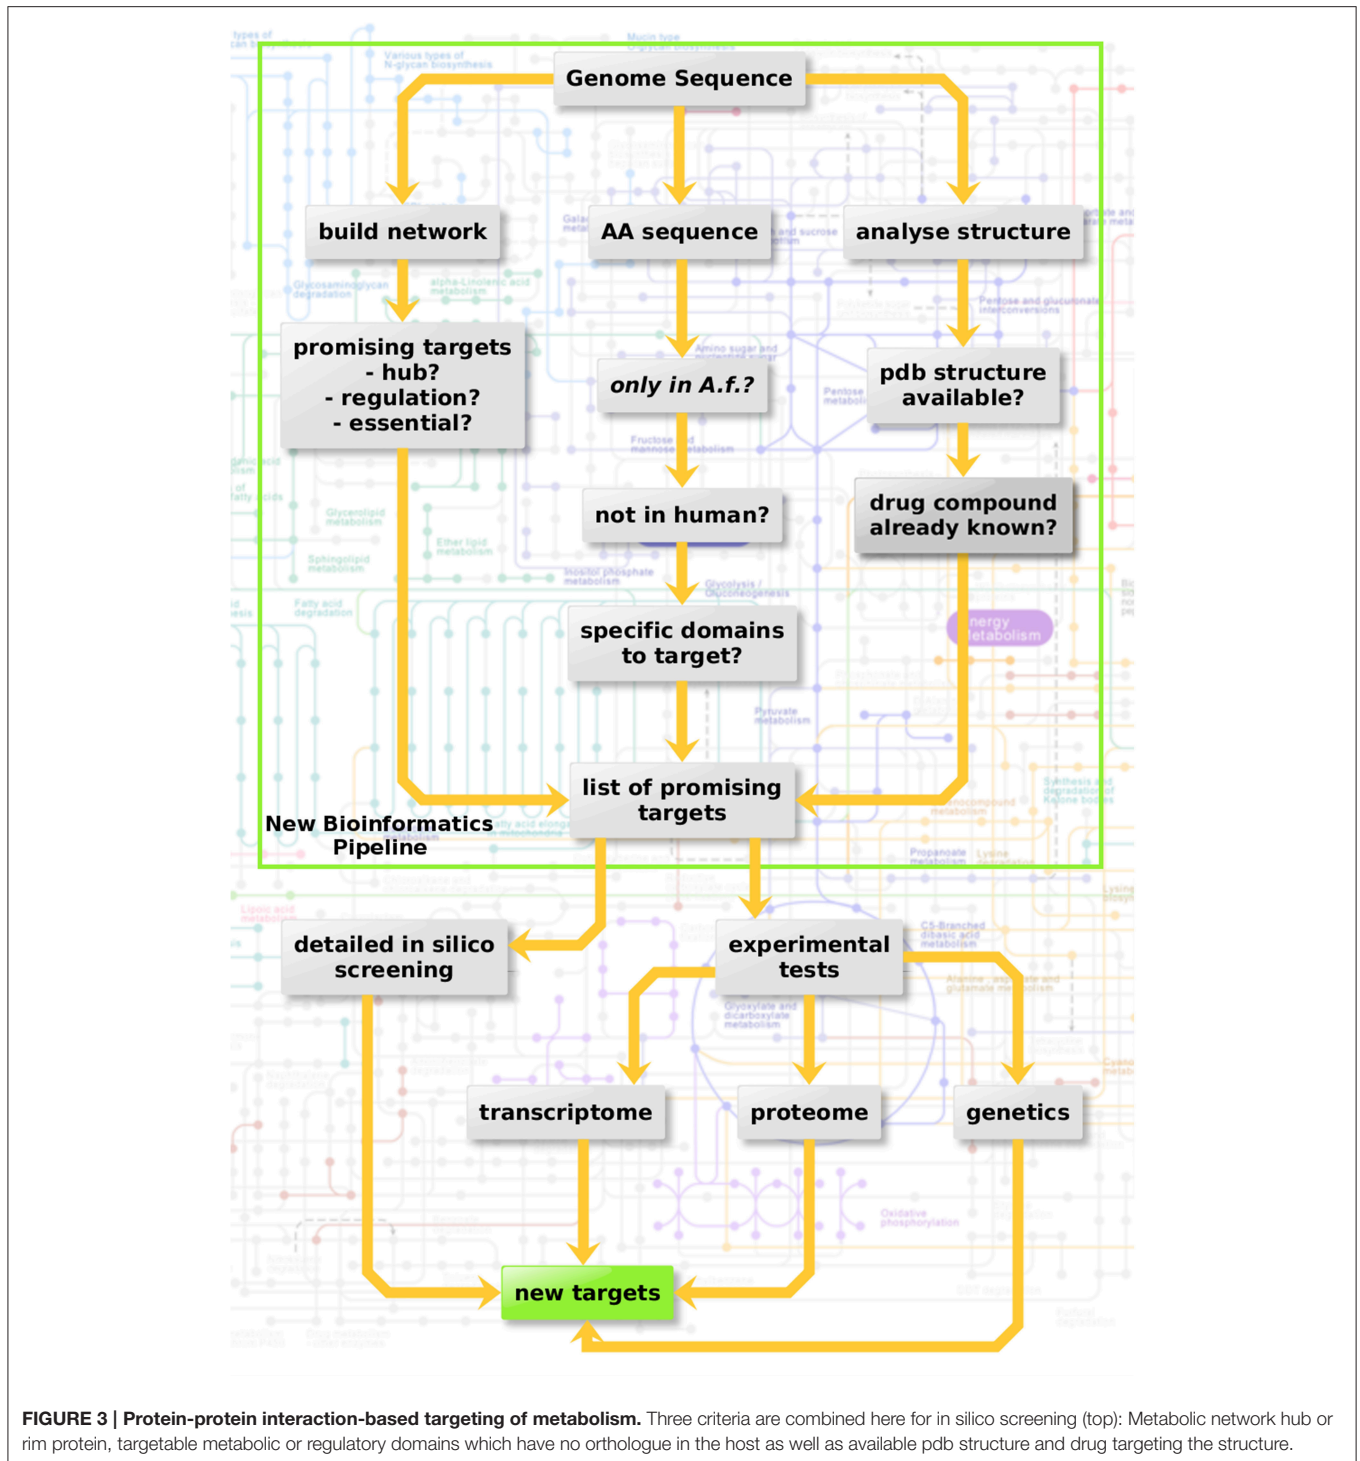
Genome Sequence

build network

AA sequence

analyse structure

promising targets
- hub?
- regulation?
- essential?

*only in A.f.?*

pdb structure available?

not in human?

drug compound already known?

specific domains to target?

list of promising targets

New Bioinformatics Pipeline

detailed in silico screening

experimental tests

transcriptome

proteome

genetics

new targets

**FIGURE 3 | Protein-protein interaction-based targeting of metabolism.** Three criteria are combined here for in silico screening (top): Metabolic network hub or rim protein, targetable metabolic or regulatory domains which have no orthologue in the host as well as available pdb structure and drug targeting the structure.